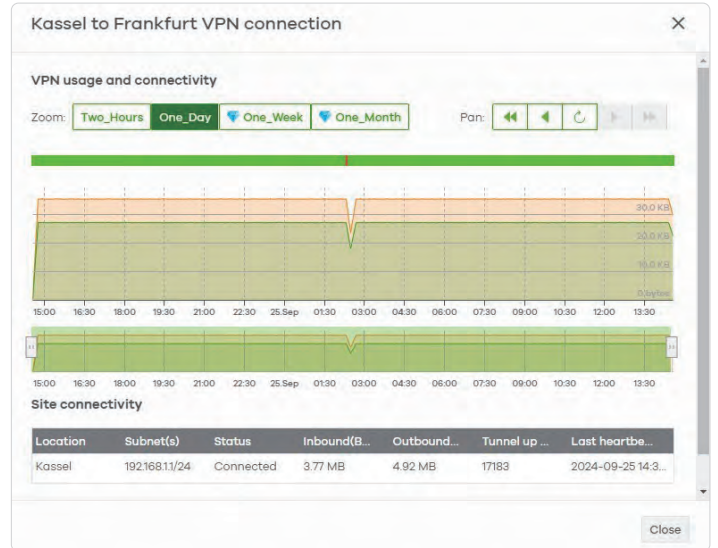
Kassel to Frankfurt VPN connection ×

VPN usage and connectivity

Zoom: Two_Hours One_Day One_Week One_Month

Pan:

30.0 KB
20.0 KB
10.0 KB
0 bytes

15:00 16:30 18:00 19:30 21:00 22:30 25.Sep 01:30 03:00 04:30 06:00 07:30 09:00 10:30 12:00 13:30

15:00 16:30 18:00 19:30 21:00 22:30 25.Sep 01:30 03:00 04:30 06:00 07:30 09:00 10:30 12:00 13:30

Site connectivity

| Location | Subnet(s) | Status | Inbound(B... | Outbound... | Tunnel up ... | Last heartbe... |
|---|---|---|---|---|---|---|
| Kassel | 192.168.1.1/24 | Connected | 3.77 MB | 4.92 MB | 17183 | 2024-09-25 14:3... |

Close